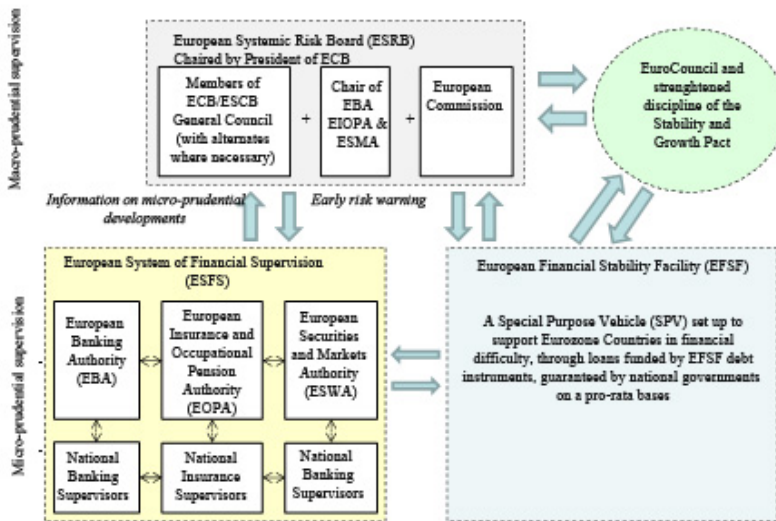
Macro-prudential supervision

European Systemic Risk Board (ESRB)
Chaired by President of ECB

Members of ECB/ESCB General Council (with alternates where necessary)

+

Chair of EBA EIOPA & ESMA

+

European Commission

EuroCouncil and strenghtened discipline of the Stability and Growth Pact

Information on micro-prudential developments

Early risk warning

Micro-prudential supervision

European System of Financial Supervision (ESFS)

European Banking Authority (EBA)

European Insurance and Occupational Pension Authority (EOPA)

European Securities and Markets Authority (ESWA)

National Banking Supervisors

National Insurance Supervisors

National Banking Supervisors

European Financial Stability Facility (EFSF)

A Special Purpose Vehicle (SPV) set up to support Eurozone Countries in financial difficulty, through loans funded by EFSF debt instruments, guaranteed by national governments on a pro-rata bases